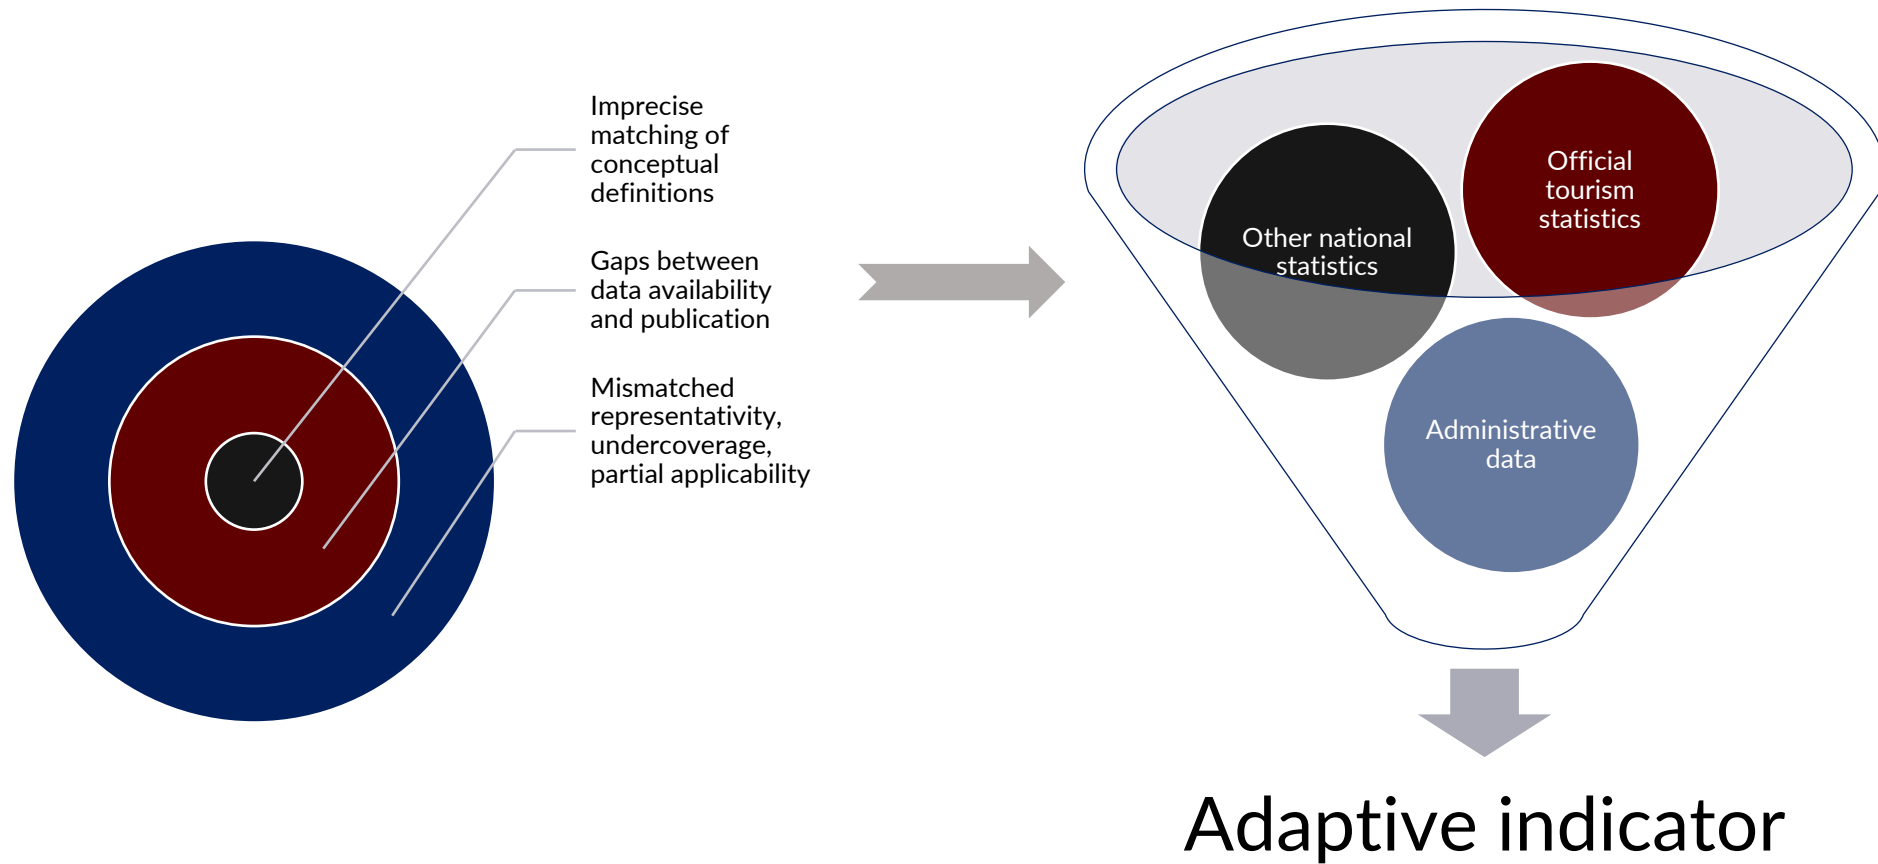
Imprecise matching of conceptual definitions

Gaps between data availability and publication

Mismatched representativity, undercoverage, partial applicability

Other national statistics

Official tourism statistics

Administrative data

Adaptive indicator